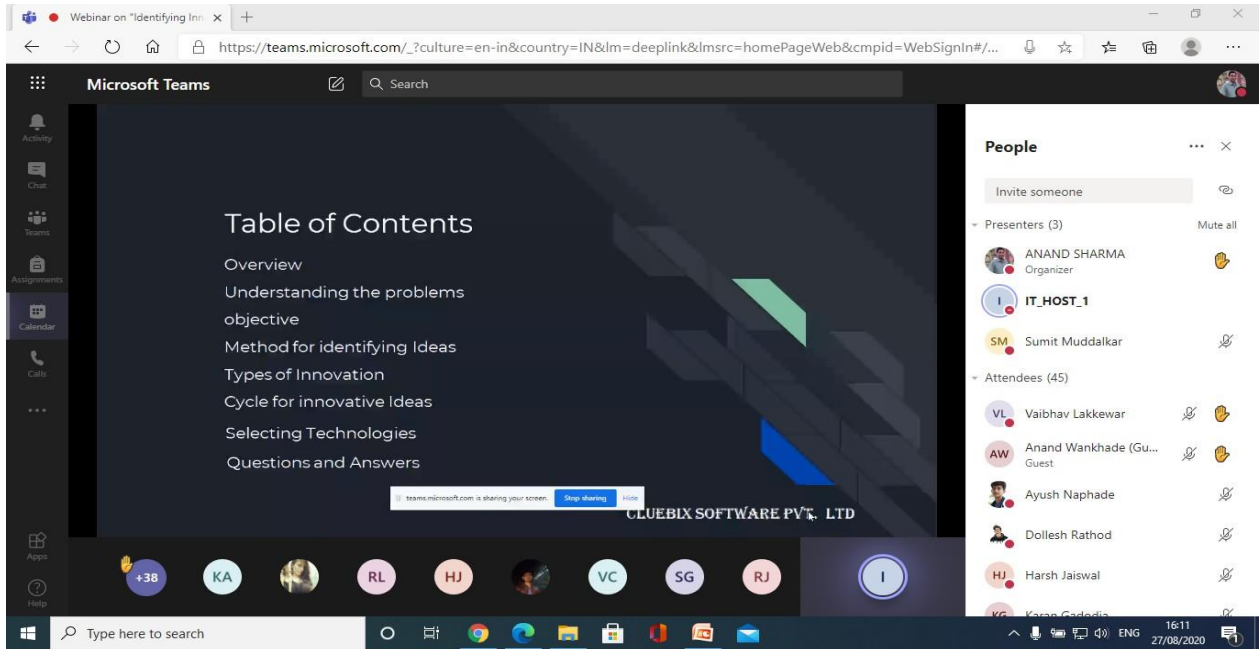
Webinar on "Identifying Inn ×

https://teams.microsoft.com/_?culture=en-in&country=IN&lm=deeplink&lmsrc=homePageWeb&cmpid=WebSignIn#/...

Microsoft Teams

Search

Activity
Chat
Teams
Assignments
Calendar
Calls
...
Apps
Help

Table of Contents
Overview
Understanding the problems
objective
Method for identifying Ideas
Types of Innovation
Cycle for innovative Ideas
Selecting Technologies
Questions and Answers

teams.microsoft.com is sharing your screen. Stop sharing Hide

CLUEBIX SOFTWARE PVT. LTD

+38 KA RL HJ VC SG RJ I

People

Invite someone

Presenters (3) Mute all

ANAND SHARMA
Organizer

IT_HOST_1

SM Sumit Muddalkar

Attendees (45)

VL Vaibhav Lakkewar

AW Anand Wankhade (Gu...
Guest

Ayush Naphade

Dollesh Rathod

HJ Harsh Jaiswal

KG Karan Gadodia

Type here to search

ENG 16:11 27/08/2020